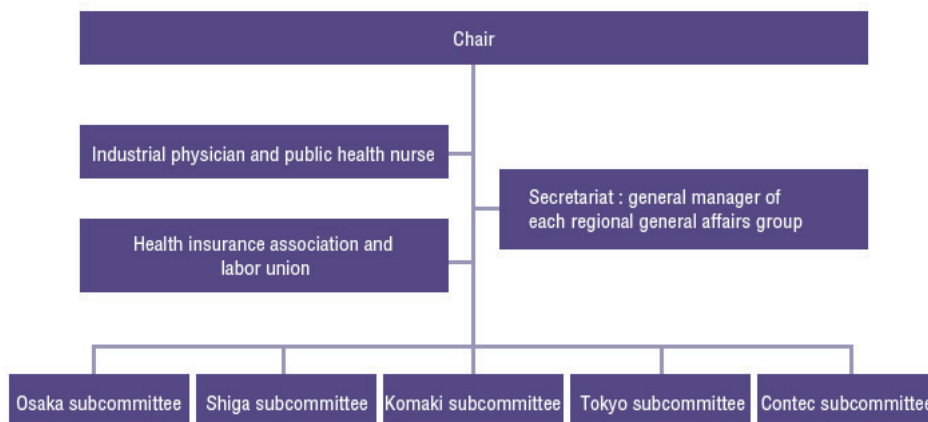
Chair

Industrial physician and public health nurse

Secretariat : general manager of each regional general affairs group

Health insurance association and labor union

Osaka subcommittee

Shiga subcommittee

Komaki subcommittee

Tokyo subcommittee

Contec subcommittee